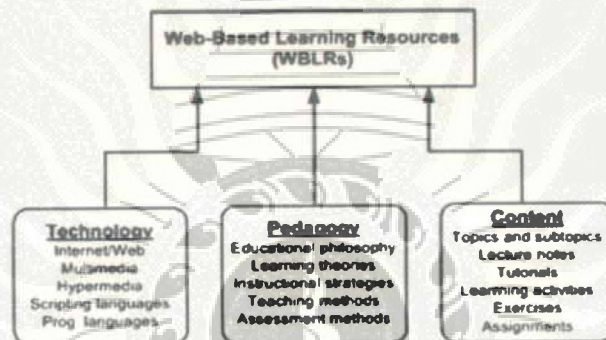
Web-Based Learning Resources (WBLRs)

Technology
Internet/Web
Multimedia
Hypermedia
Scripting languages
Prog. languages

Pedagogy
Educational philosophy
Learning theories
Instructional strategies
Teaching methods
Assessment methods

Content
Topics and subtopics
Lecture notes
Tutorials
Learning activities
Exercises
Assignments